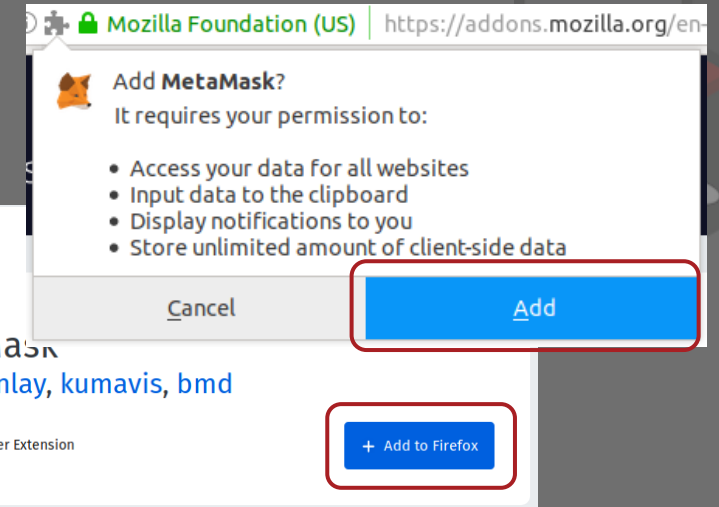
Mozilla Foundation (US) https://addons.mozilla.org/en-

Add **MetaMask**?
It requires your permission to:

- Access your data for all websites
- Input data to the clipboard
- Display notifications to you
- Store unlimited amount of client-side data

Cancel

Add

ask
nlay, kumavis, bmd

er Extension

+ Add to Firefox